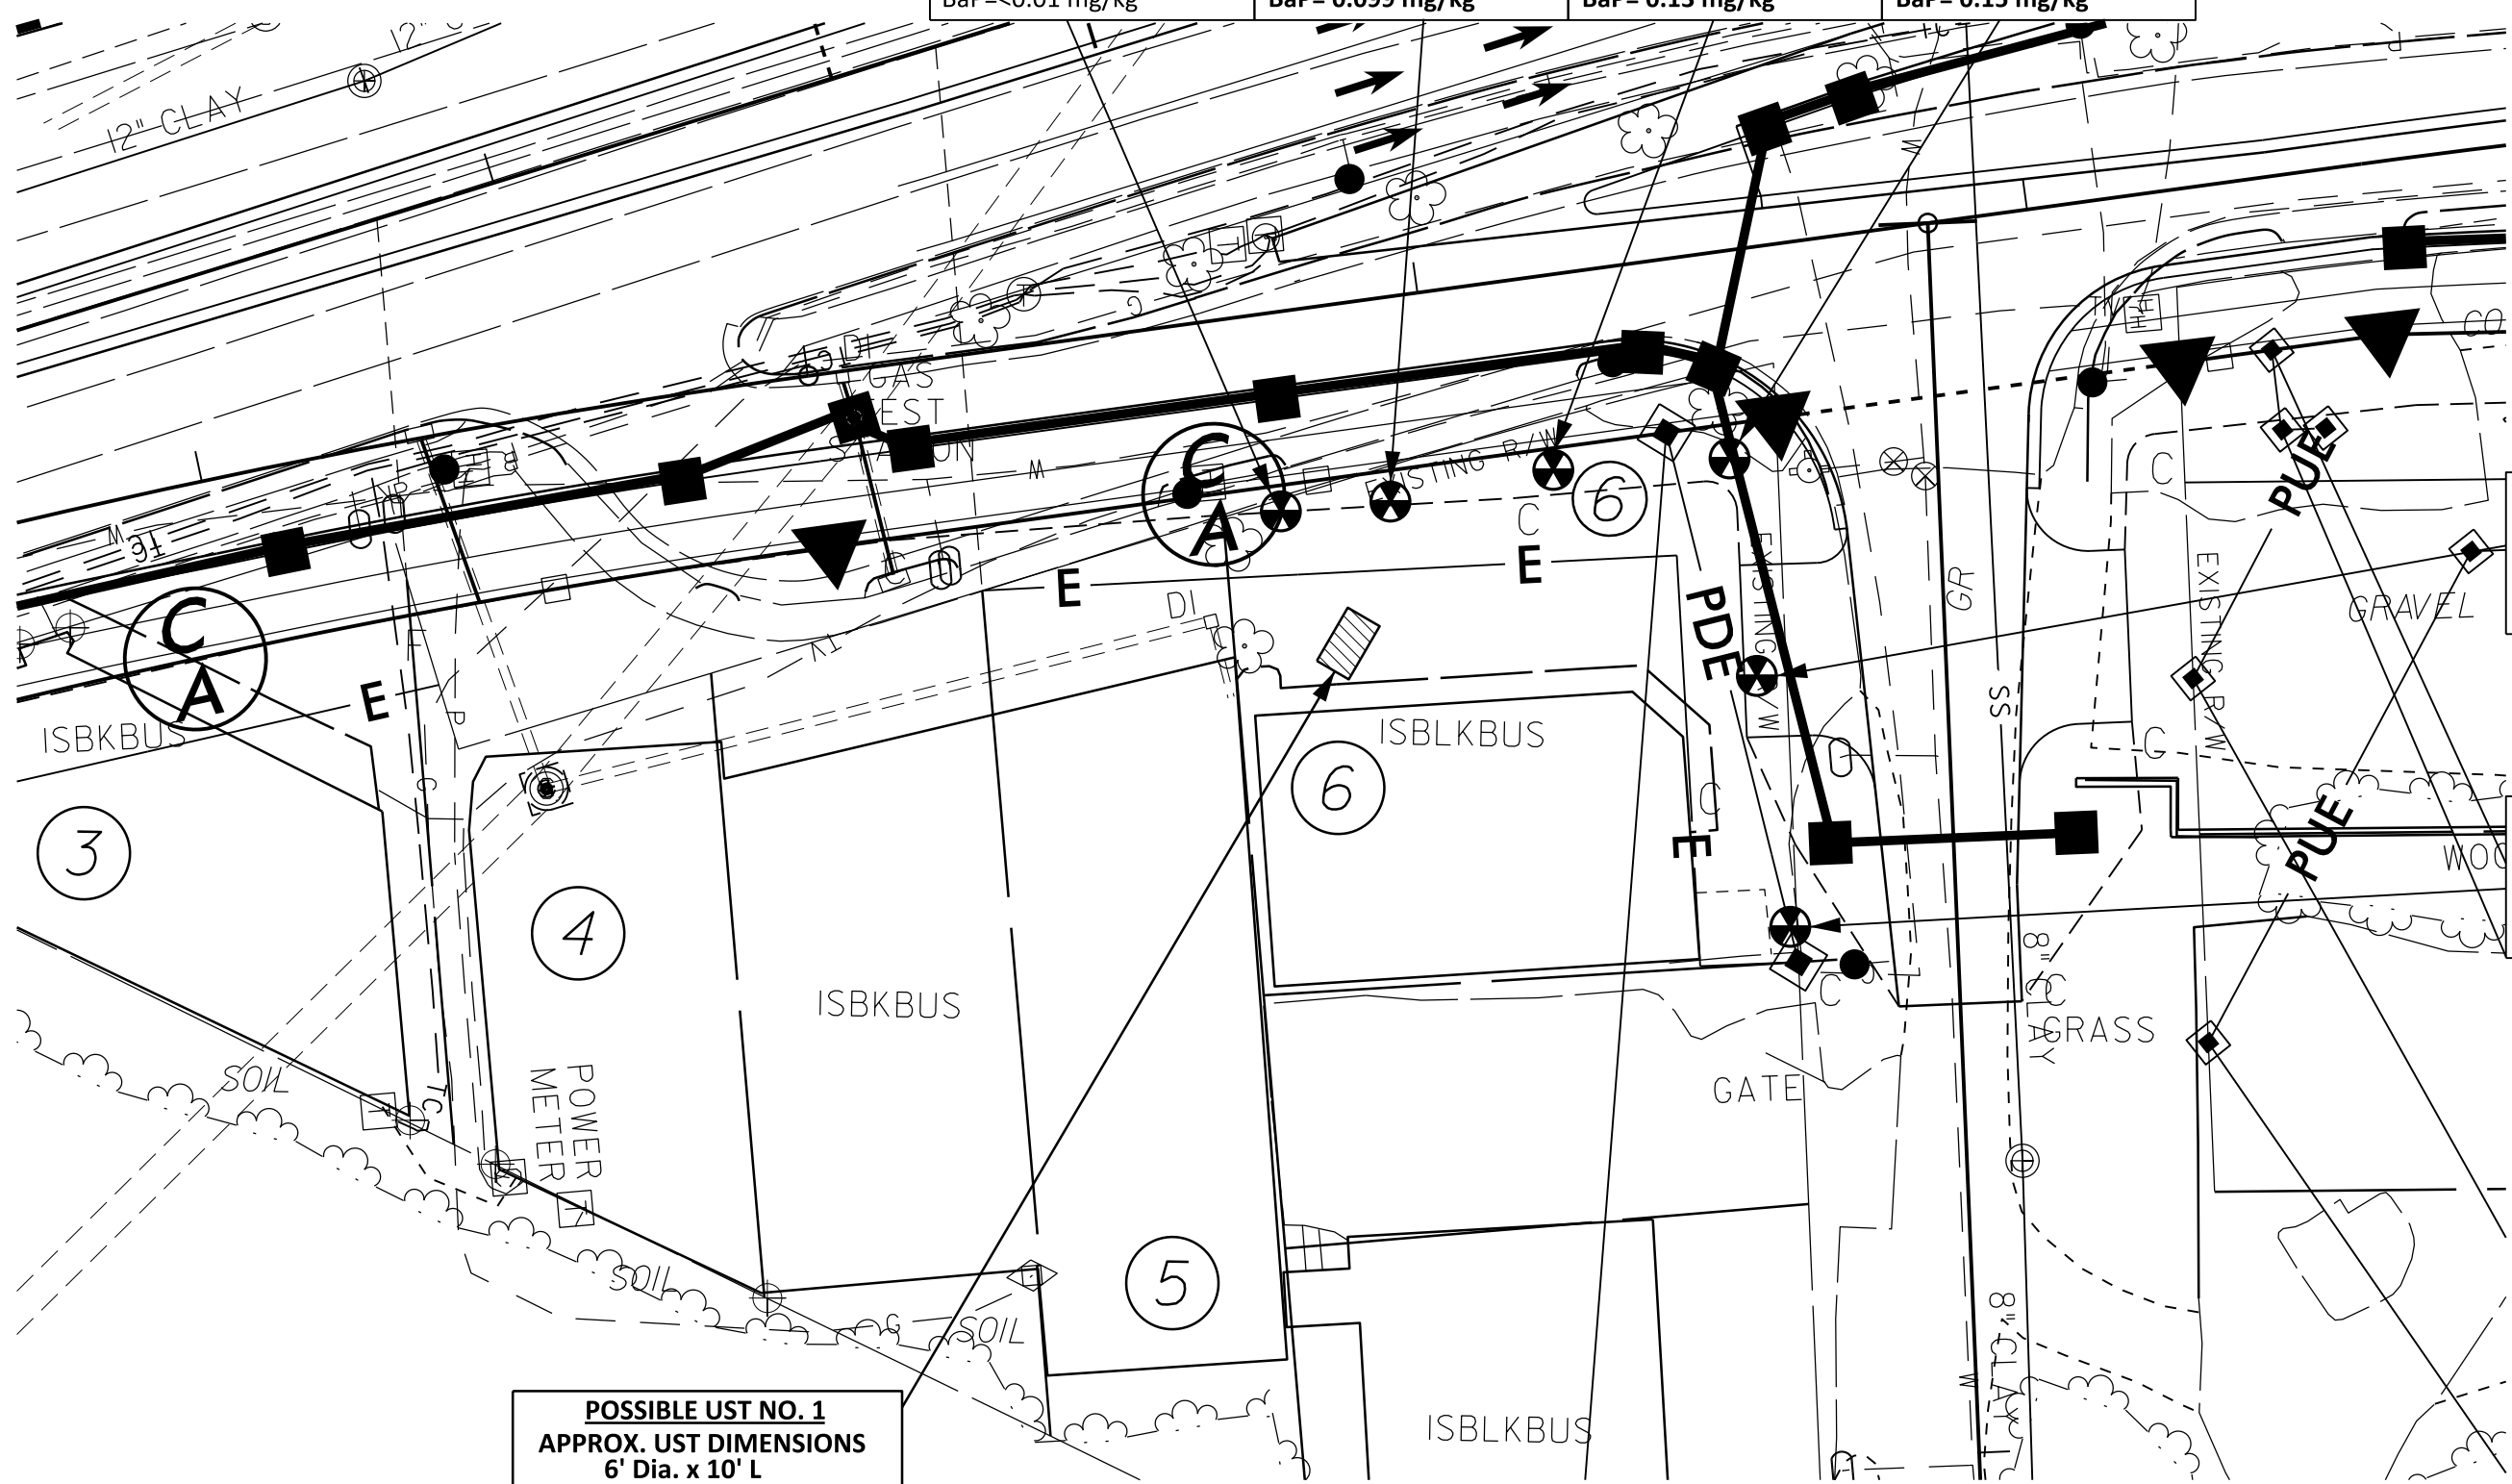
BaP =<0.01 mg/kg
BaP = 0.099 mg/kg
BaP = 0.13 mg/kg
BaP = 0.13 mg/kg

12" CLAY
12"
GAS
EST
STATION
DI
M
EXISTING R/W
C
A
C
A
C
A
E
E
E
E
6
6
3
4
5
ISBKBUS
ISBKBUS
ISBLKBUS
ISBLKBUS
DI
PDE
EXISTING R/W
GR
SS
EXISTING R/W
GRAVEL
PUE
PUE
C
C
C
C
C
WOO
GRASS
8" CLAY
8" CLAY
GATE
POWER METER
SOIL
SOIL
SOIL
G
M
W
TWE
CO

POSSIBLE UST NO. 1
APPROX. UST DIMENSIONS
6' Dia. x 10' L